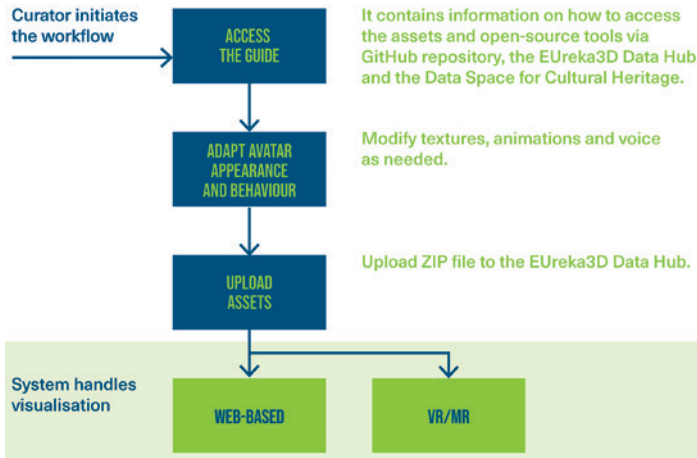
Curator initiates the workflow

ACCESS THE GUIDE

It contains information on how to access the assets and open-source tools via GitHub repository, the EUreka3D Data Hub and the Data Space for Cultural Heritage.

ADAPT AVATAR APPEARANCE AND BEHAVIOUR

Modify textures, animations and voice as needed.

UPLOAD ASSETS

Upload ZIP file to the EUreka3D Data Hub.

System handles visualisation

WEB-BASED

VR/MR